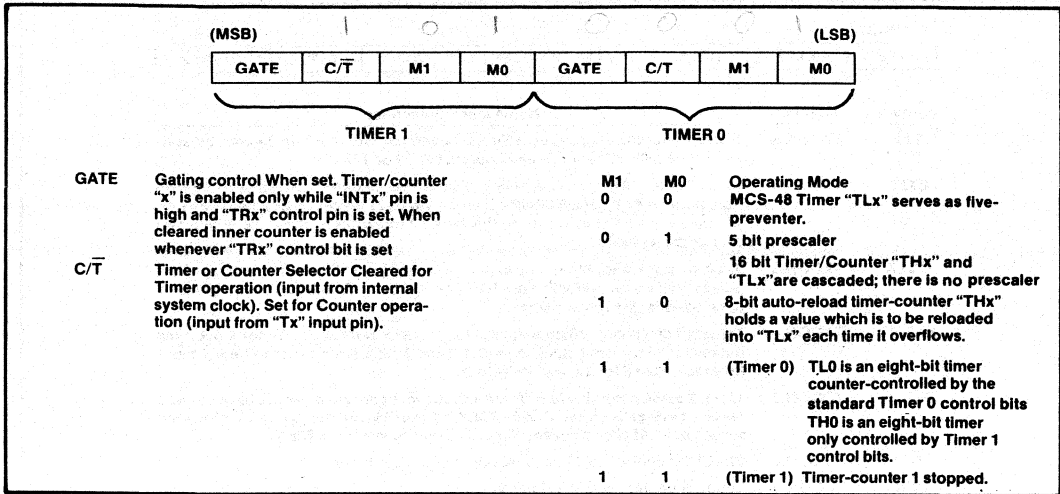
(MSB) 1 0 1 0 0 0 1 (LSB)

| GATE | C/$\overline{T}$ | M1 | M0 | GATE | C/T | M1 | M0 |
|---|---|---|---|---|---|---|---|

TIMER 1

TIMER 0

GATE Gating control When set. Timer/counter "x" is enabled only while "INTx" pin is high and "TRx" control pin is set. When cleared inner counter is enabled whenever "TRx" control bit is set

C/$\overline{T}$ Timer or Counter Selector Cleared for Timer operation (input from internal system clock). Set for Counter operation (input from "Tx" input pin).

M1 M0 Operating Mode

0 0 MCS-48 Timer "TLx" serves as five-preventer.

0 1 5 bit prescaler

16 bit Timer/Counter "THx" and "TLx"are cascaded; there is no prescaler

1 0 8-bit auto-reload timer-counter "THx" holds a value which is to be reloaded into "TLx" each time it overflows.

1 1 (Timer 0) TL0 is an eight-bit timer counter-controlled by the standard Timer 0 control bits TH0 is an eight-bit timer only controlled by Timer 1 control bits.

1 1 (Timer 1) Timer-counter 1 stopped.